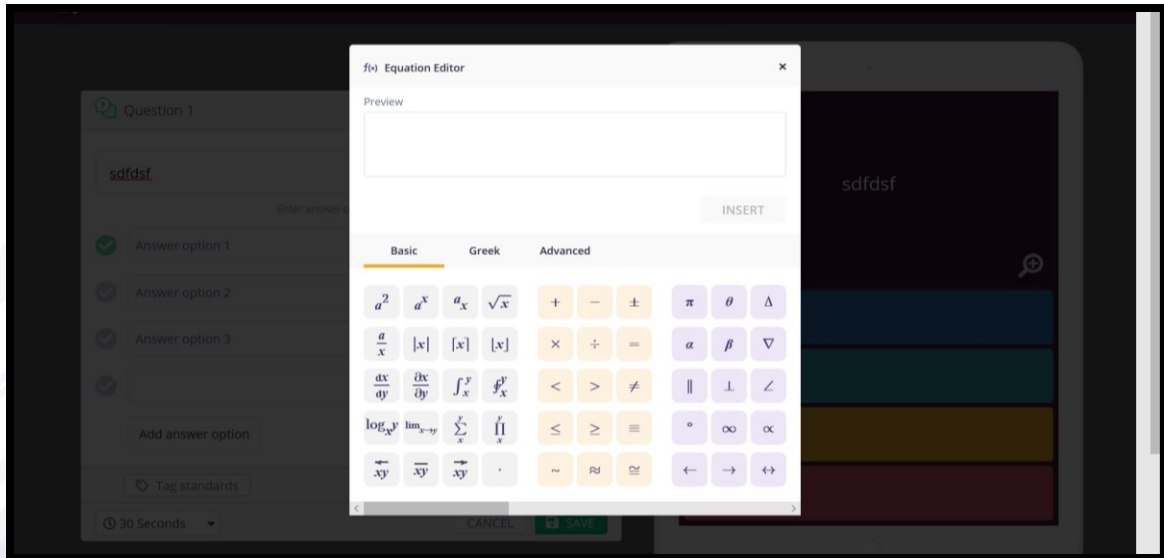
Question 1

sdfdsf

Enter answer o

Answer option 1

Answer option 2

Answer option 3

Add answer option

Tag standards

30 Seconds

CANCEL

SAVE

f(x) Equation Editor

×

Preview

INSERT

Basic

Greek

Advanced

$a^2$ $a^x$ $a_x$ $\sqrt{x}$

$+$ $-$ $\pm$

$\pi$ $\theta$ $\Delta$

$\frac{a}{x}$ $|x|$ $\lceil x \rceil$ $\lfloor x \rfloor$

$\times$ $\div$ $=$

$\alpha$ $\beta$ $\nabla$

$\frac{dx}{dy}$ $\frac{\partial x}{\partial y}$ $\int_x^y$ $\oint_x^y$

$<$ $>$ $\neq$

$\parallel$ $\perp$ $\angle$

$\log_x y$ $\lim_{x \to y}$ $\sum_x^y$ $\prod_x^y$

$\leq$ $\geq$ $\equiv$

$^\circ$ $\infty$ $\propto$

$\overleftarrow{xy}$ $\overline{xy}$ $\overrightarrow{xy}$ $\cdot$

$\sim$ $\approx$ $\cong$

$\leftarrow$ $\rightarrow$ $\leftrightarrow$

sdfdsf